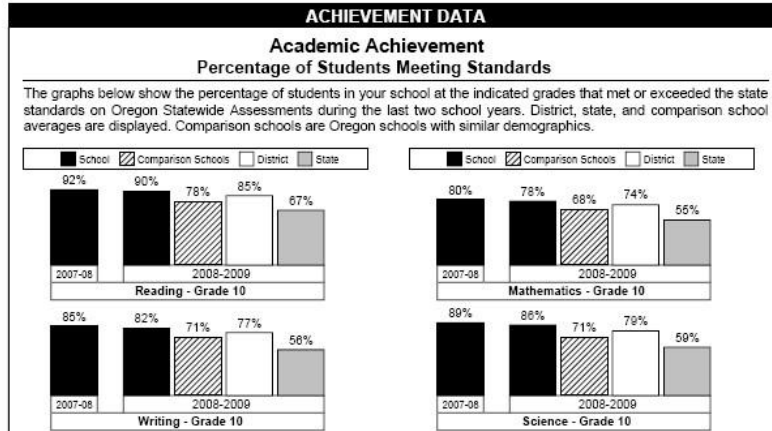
ACHIEVEMENT DATA

Academic Achievement
Percentage of Students Meeting Standards

The graphs below show the percentage of students in your school at the indicated grades that met or exceeded the state standards on Oregon Statewide Assessments during the last two school years. District, state, and comparison school averages are displayed. Comparison schools are Oregon schools with similar demographics.

School Comparison Schools District State

92% 90% 78% 85% 67%
2007-08 2008-2009
Reading - Grade 10

School Comparison Schools District State

80% 78% 68% 74% 56%
2007-08 2008-2009
Mathematics - Grade 10

85% 82% 71% 77% 56%
2007-08 2008-2009
Writing - Grade 10

89% 86% 71% 79% 59%
2007-08 2008-2009
Science - Grade 10